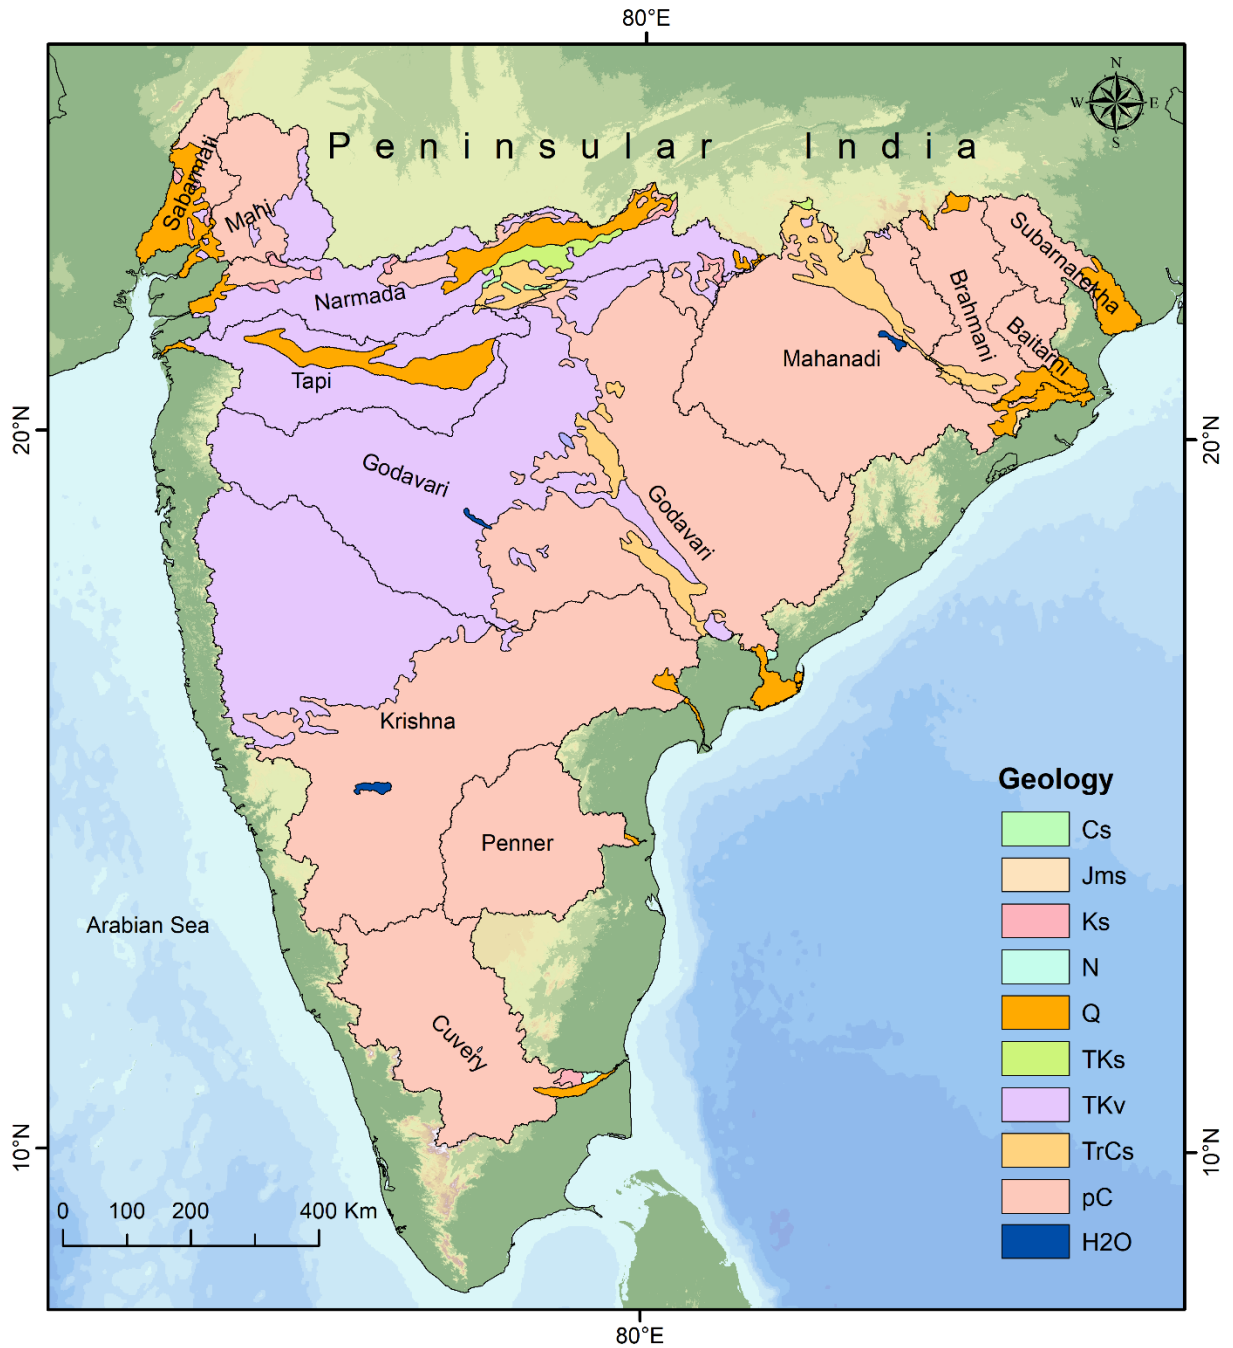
80°E

Peninsular India

N
W E
S

Sabarmati
Mahi
Narmada
Tapi
Godavari
Godavari
Mahanadi
Brahmani
Baitarni
Subarnarekha
Krishna
Penner
Cuvery
Arabian Sea

20°N
20°N
10°N
10°N

0 100 200 400 Km

Geology
Cs
Jms
Ks
N
Q
TKs
TKv
TrCs
pC
H2O

80°E